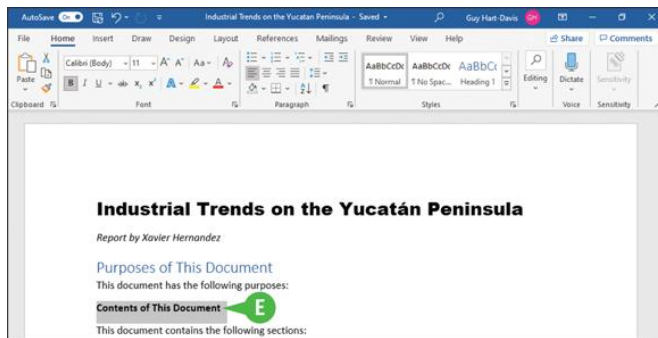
AutoSave Off Industrial Trends on the Yucatan Peninsula - Saved Guy Hart-Davis GH

File Home Insert Draw Design Layout References Mailings Review View Help Share Comments

Paste Calibri (Body) 11 A A Aa B I U ab $x_2$ $x^2$ A A AaBbCcDc ¶ Normal AaBbCcDc ¶ No Spac... AaBbCc Heading 1 Editing Dictate Sensitivity

Clipboard Font Paragraph Styles Voice Sensitivity

Industrial Trends on the Yucatán Peninsula

Report by Xavier Hernandez

Purposes of This Document

This document has the following purposes:

Contents of This Document E

This document contains the following sections: